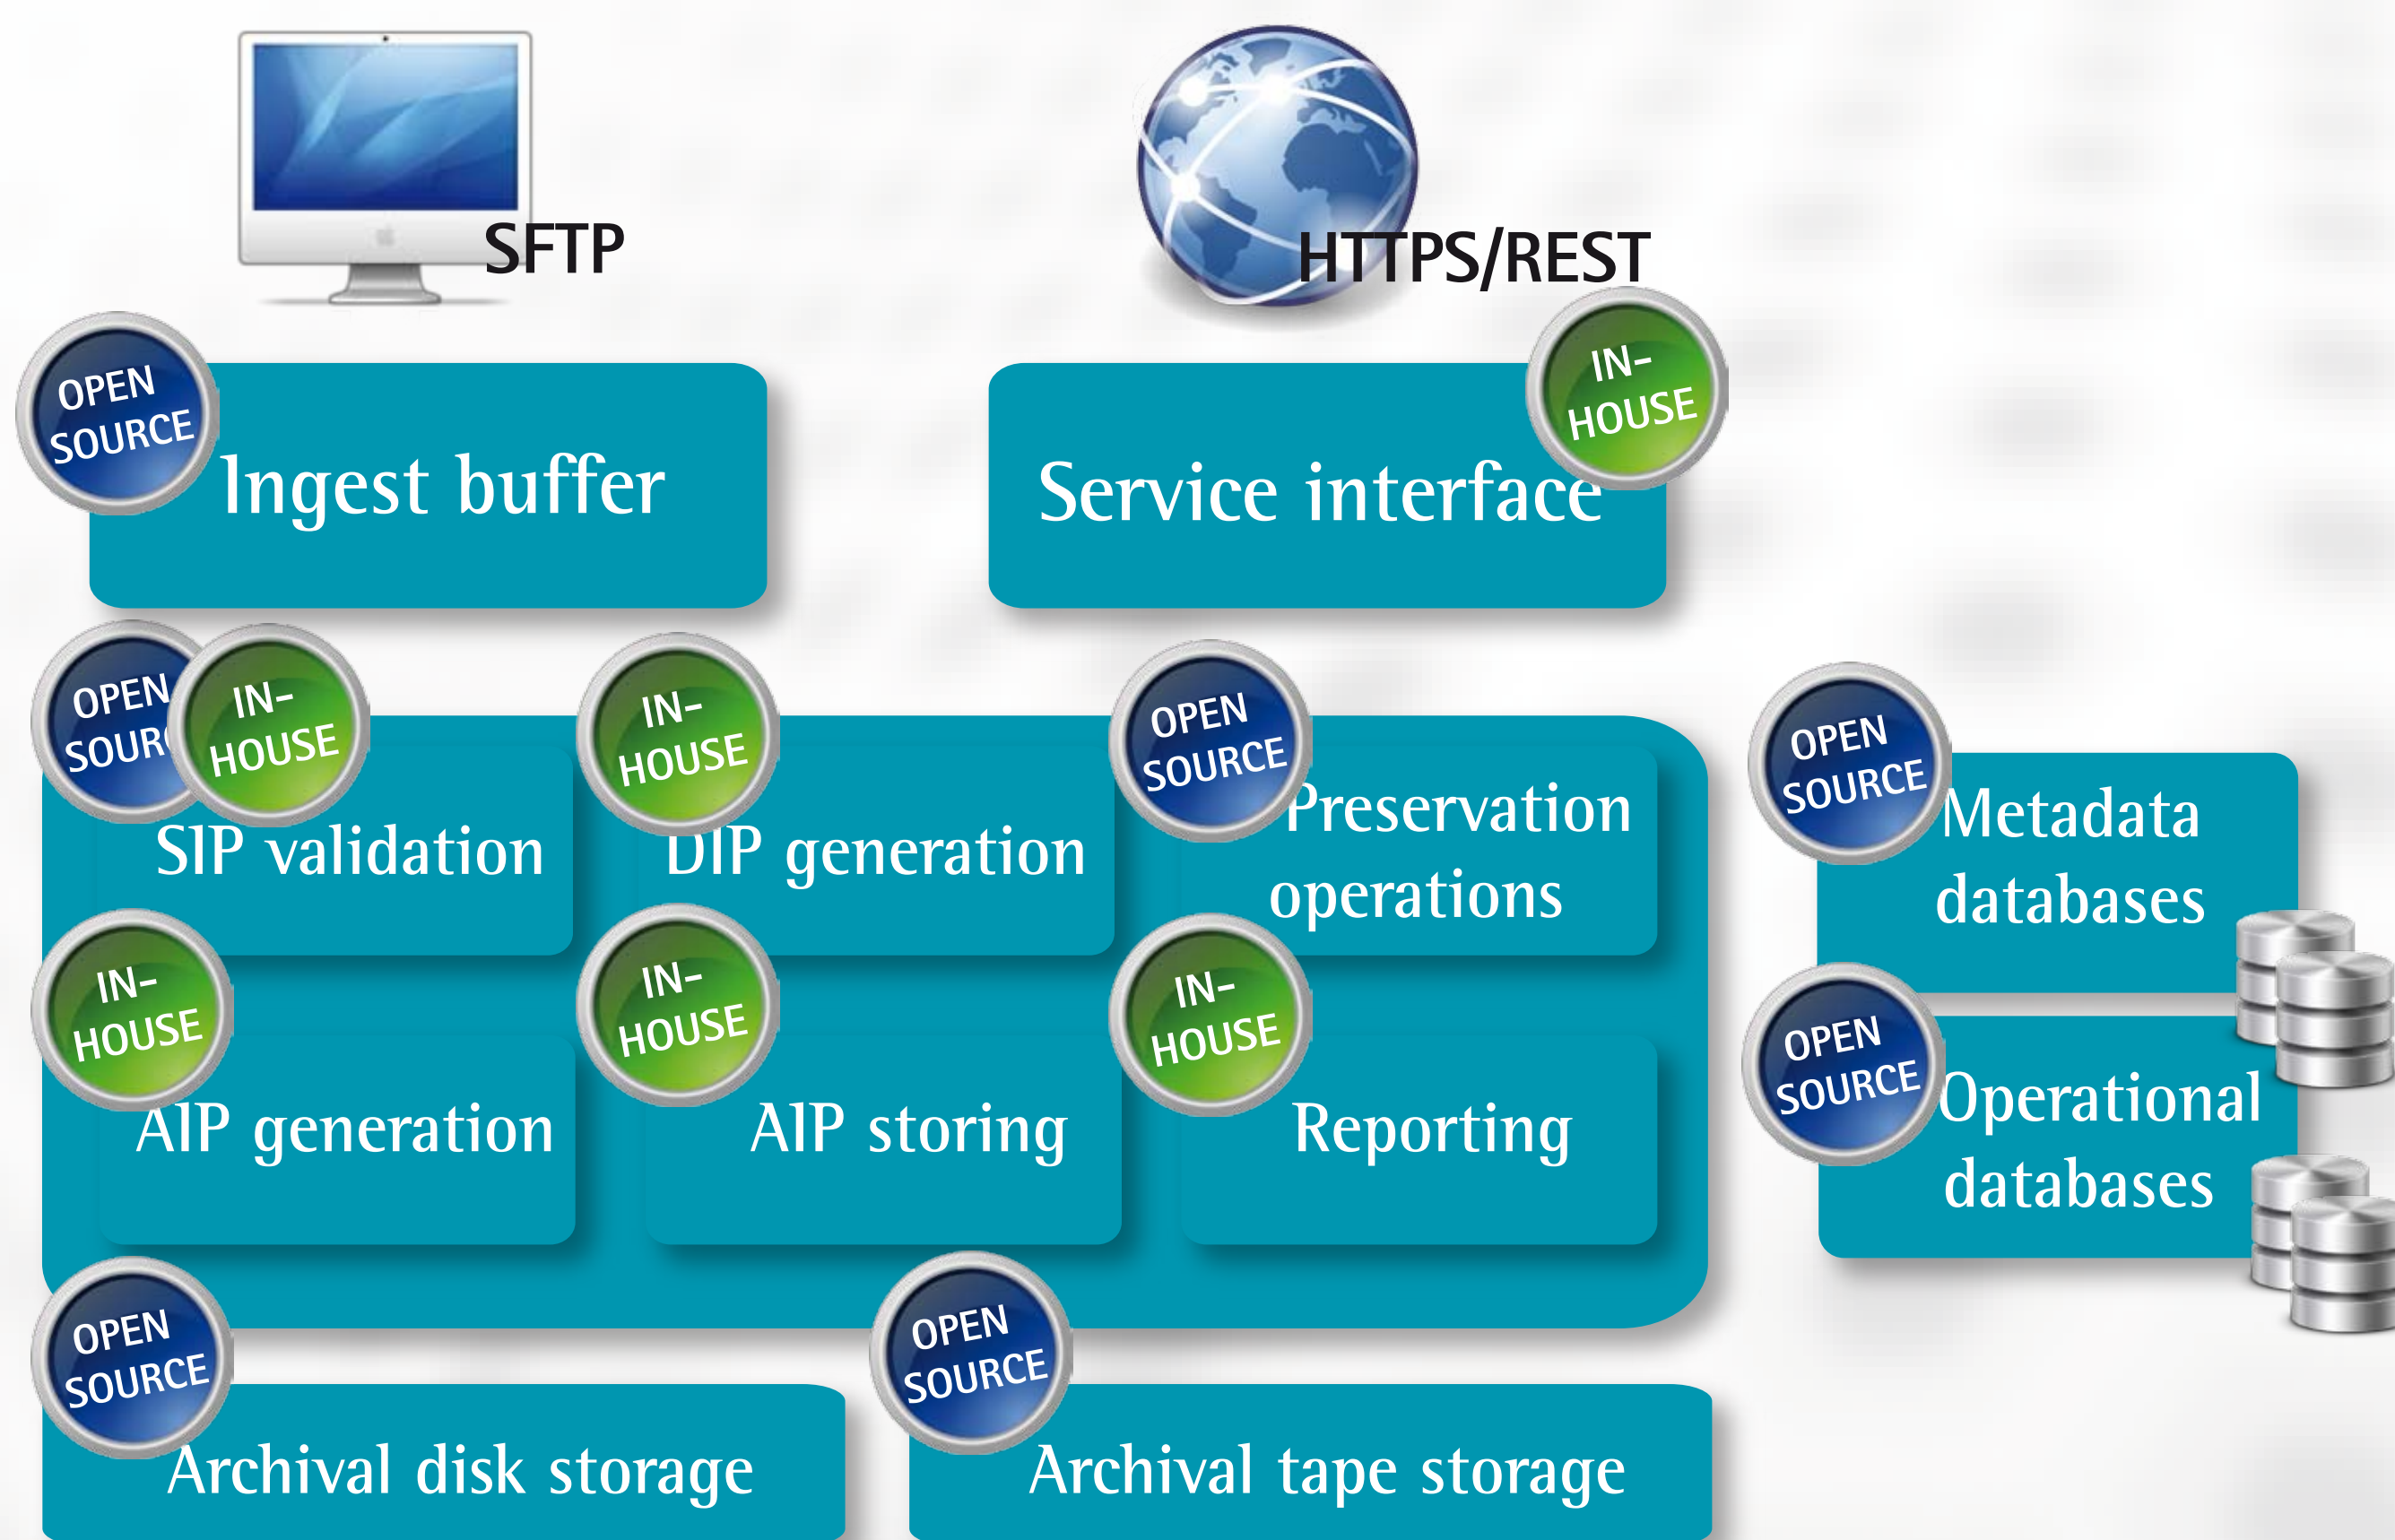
SFTP

HTTPS/REST

OPEN SOURCE

Ingest buffer

IN-HOUSE

Service interface

OPEN SOUR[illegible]

IN-HOUSE

SIP validation

IN-HOUSE

DIP generation

OPEN SOURCE

Preservation operations

OPEN SOURCE

Metadata databases

IN-HOUSE

AIP generation

IN-HOUSE

AIP storing

IN-HOUSE

Reporting

OPEN SOURCE

Operational databases

OPEN SOURCE

Archival disk storage

OPEN SOURCE

Archival tape storage